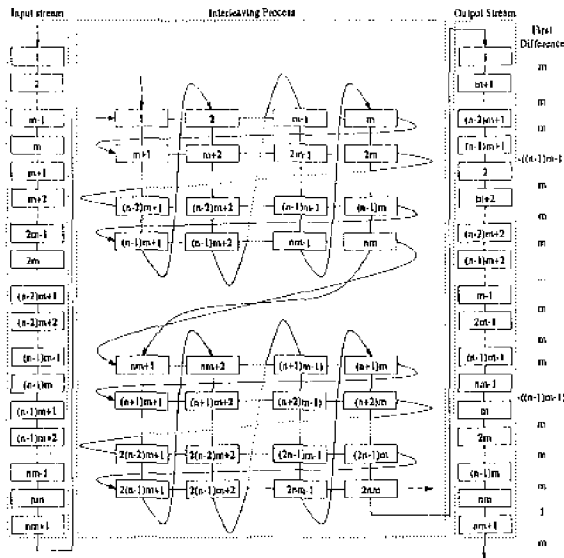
Input stream

Interleaving Process

Output Stream

First Difference

1
2
m-1
m
m+1
m+2
2m-1
2m
(n-2)m+1
(n-2)m+2
(n-1)m+1
(n-1)m
(n-1)m+1
(n-1)m+2
nm-1
nm
nm+1

1
2
m-1
m
m+1
m+2
2m-1
2m
(n-2)m+1
(n-2)m+2
(n-1)m-1
(n-1)m
(n-1)m+1
(n-1)m+2
nm-1
nm

nm+1
nm+2
(n+1)m-1
(n+1)m
(n+1)m+1
(n+1)m+2
(n+2)m-1
(n+2)m
2(n-2)m+1
2(n-2)m+2
(2n-1)m-1
(2n-1)m
2(n-1)m+1
2(n-1)m+2
2nm-1
2nm

1
m+1
(n-2)m+1
(n-1)m+1
2
m+2
(n-2)m+2
(n-1)m+2
m-1
2m-1
(n-1)m-1
nm-1
m
2m
(n-1)m
nm
nm+1

m
m
m
-((n-1)m-1)
m
m
m
...
m
m
m
-((n-1)m-1)
m
m
m
1
m